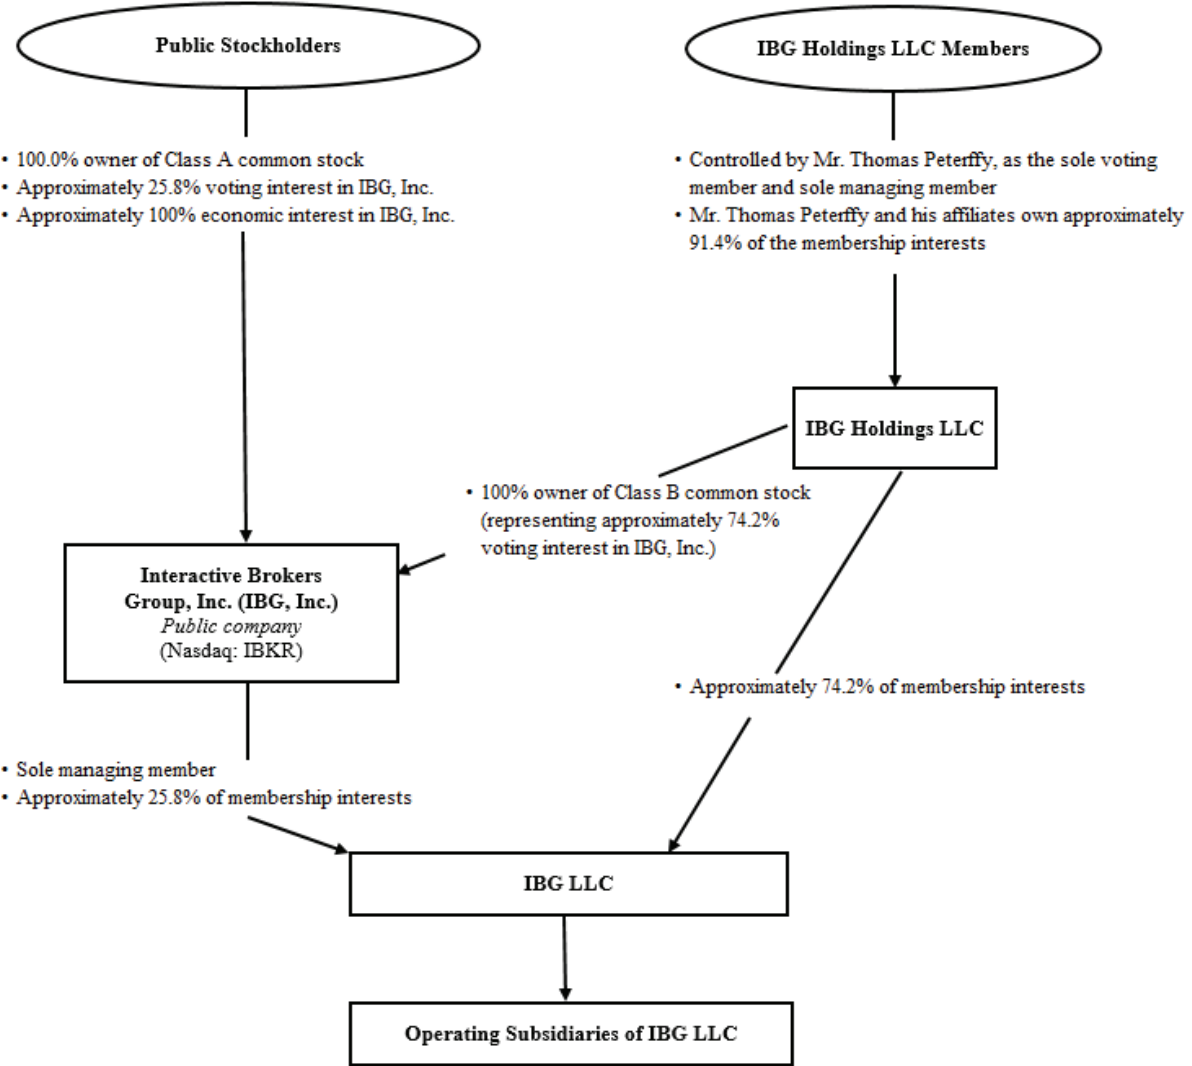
Public Stockholders

IBG Holdings LLC Members

• 100.0% owner of Class A common stock
• Approximately 25.8% voting interest in IBG, Inc.
• Approximately 100% economic interest in IBG, Inc.

• Controlled by Mr. Thomas Peterffy, as the sole voting member and sole managing member
• Mr. Thomas Peterffy and his affiliates own approximately 91.4% of the membership interests

IBG Holdings LLC

• 100% owner of Class B common stock (representing approximately 74.2% voting interest in IBG, Inc.)

Interactive Brokers Group, Inc. (IBG, Inc.)
Public company
(Nasdaq: IBKR)

• Approximately 74.2% of membership interests

• Sole managing member
• Approximately 25.8% of membership interests

IBG LLC

Operating Subsidiaries of IBG LLC